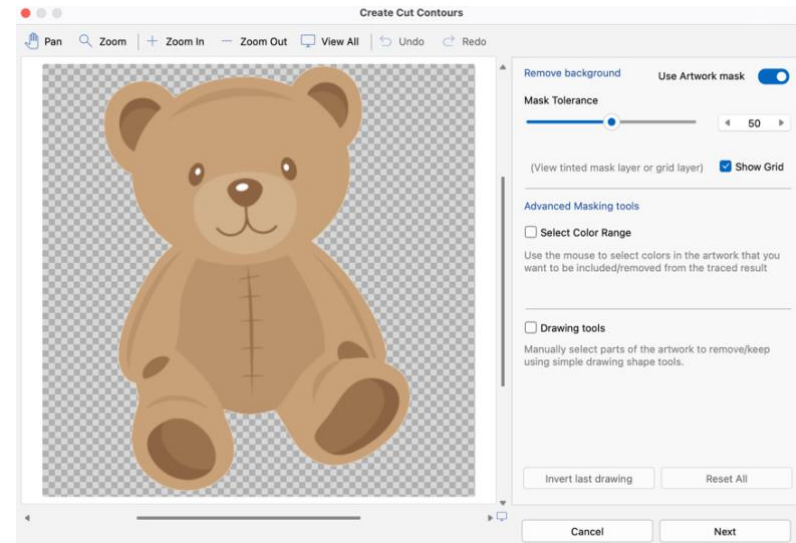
Create Cut Contours

Pan  Zoom  Zoom In  Zoom Out  View All  Undo  Redo

Remove background  Use Artwork mask

Mask Tolerance

50

(View tinted mask layer or grid layer)  Show Grid

Advanced Masking tools

Select Color Range

Use the mouse to select colors in the artwork that you want to be included/removed from the traced result

Drawing tools

Manually select parts of the artwork to remove/keep using simple drawing shape tools.

Invert last drawing  Reset All

Cancel  Next